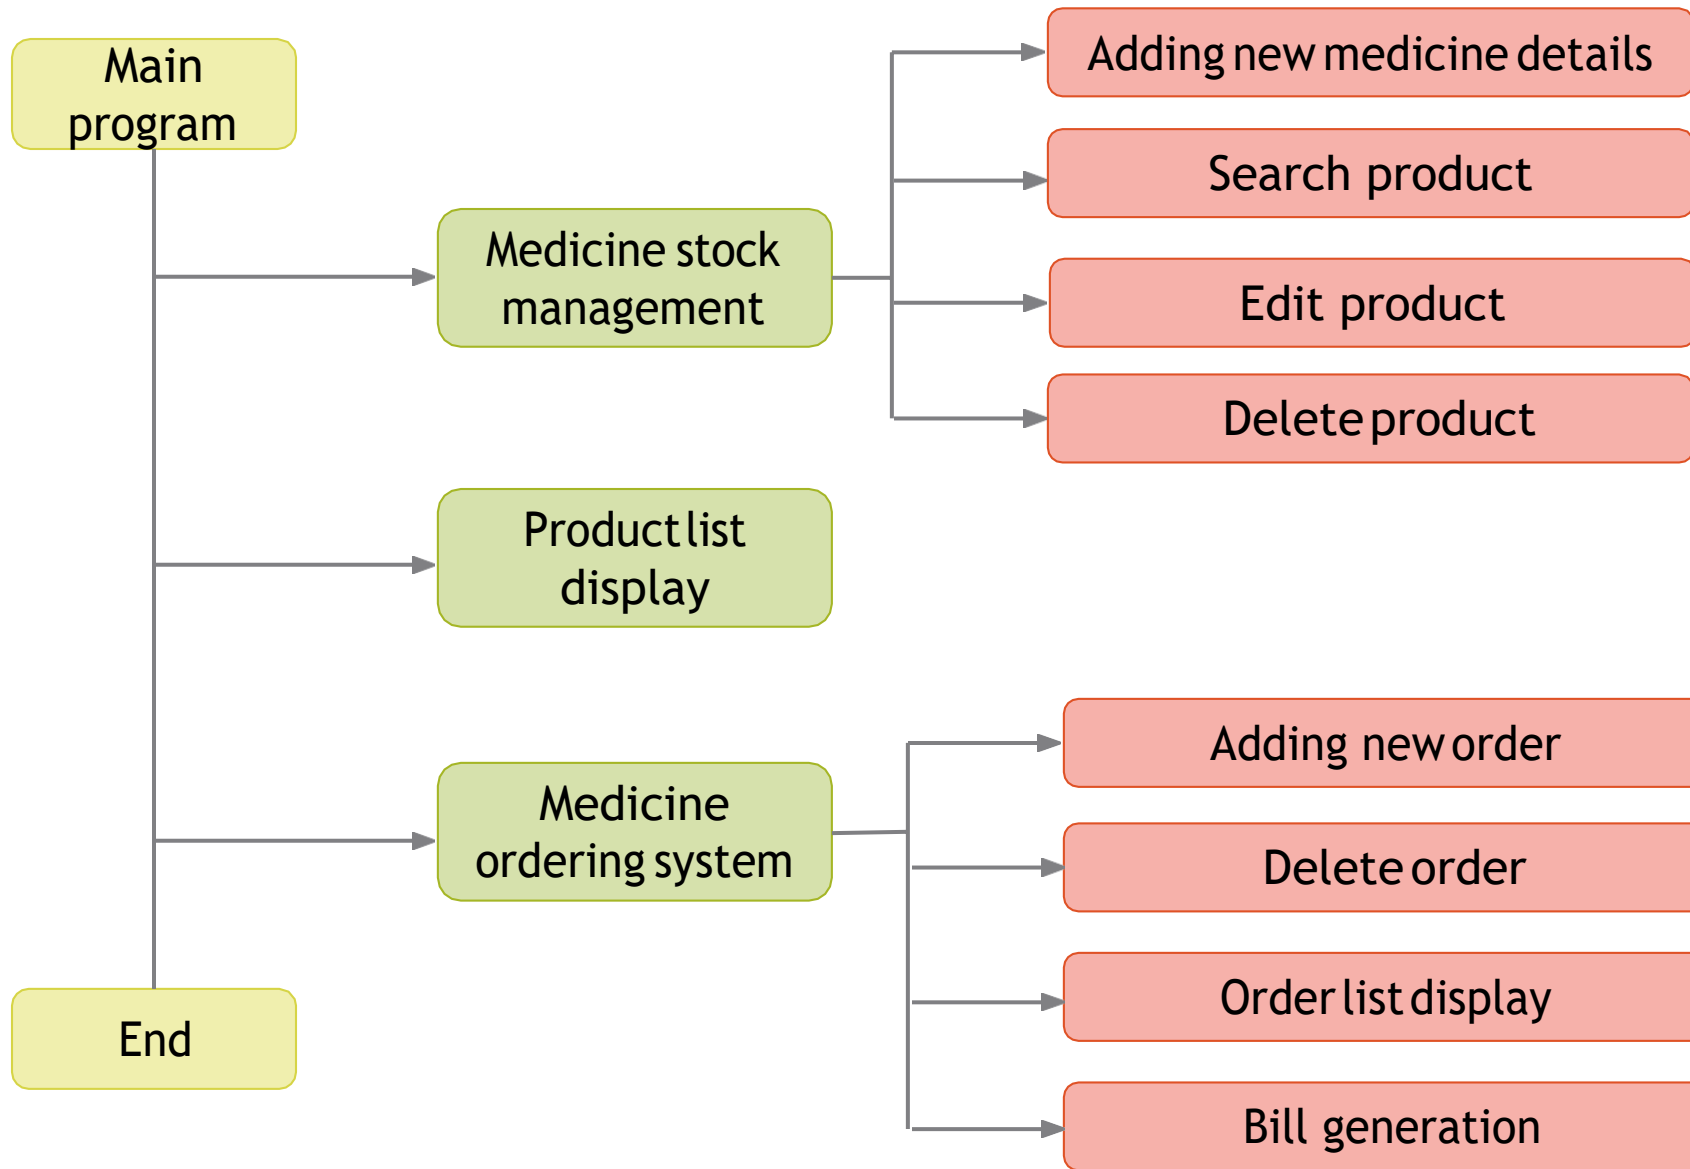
Main program

Medicine stock management

Adding new medicine details

Search product

Edit product

Delete product

Product list display

Medicine ordering system

Adding new order

Delete order

Order list display

Bill generation

End